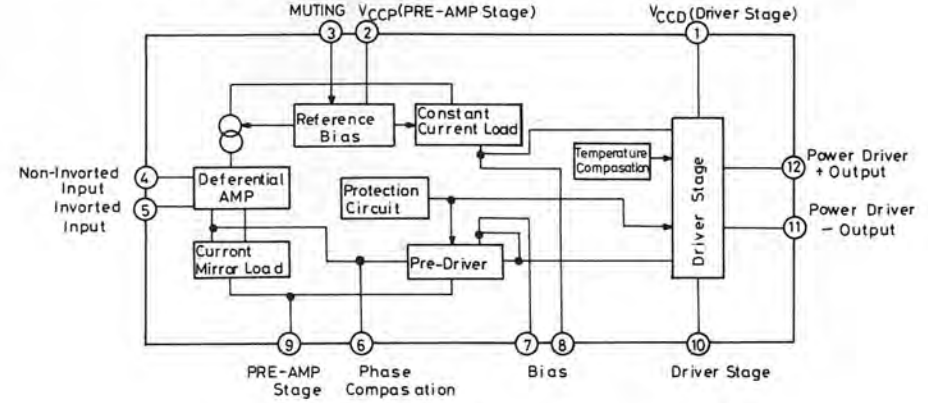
MUTING $V_{CCP}$(PRE-AMP Stage)

$V_{CCD}$(Driver Stage)

3 2 1

Reference Bias

Constant Current Load

Temperature Compasation

Driver Stage

Non-Inverted Input 4

Inverted Input 5

Deferential AMP

Protection Circuit

12 Power Driver + Output

11 Power Driver − Output

Current Mirror Load

Pre-Driver

9 6 7 8 10

PRE-AMP Stage

Phase Compasation

Bias

Driver Stage